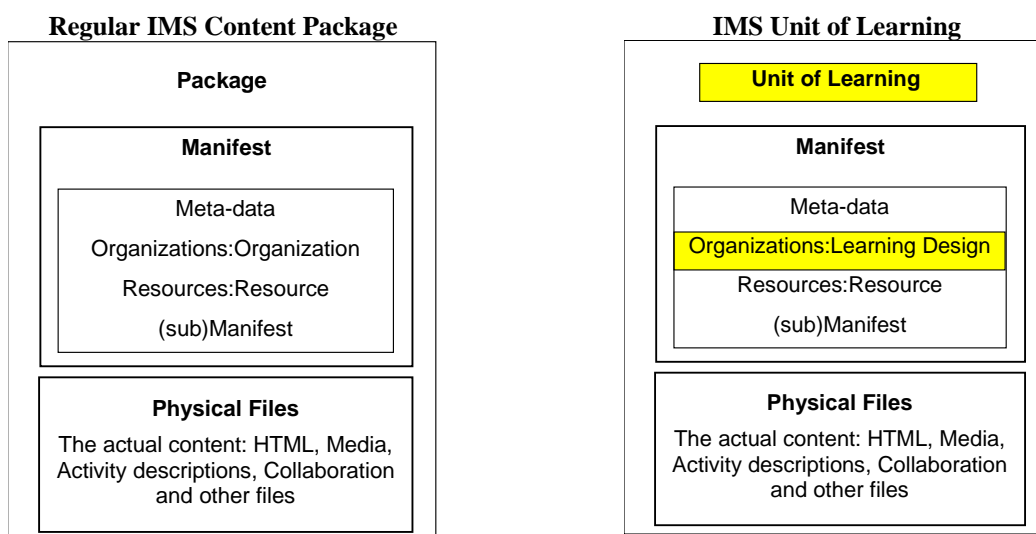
Regular IMS Content Package

Package

Manifest

Meta-data

Organizations:Organization

Resources:Resource

(sub)Manifest

Physical Files

The actual content: HTML, Media, Activity descriptions, Collaboration and other files

IMS Unit of Learning

Unit of Learning

Manifest

Meta-data

Organizations:Learning Design

Resources:Resource

(sub)Manifest

Physical Files

The actual content: HTML, Media, Activity descriptions, Collaboration and other files